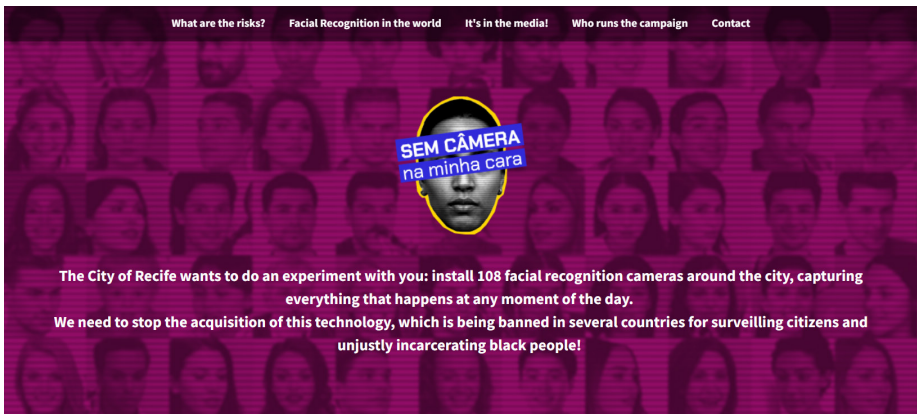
What are the risks? Facial Recognition in the world It's in the media! Who runs the campaign Contact

SEM CÂMERA
na minha cara

The City of Recife wants to do an experiment with you: install 108 facial recognition cameras around the city, capturing everything that happens at any moment of the day.
We need to stop the acquisition of this technology, which is being banned in several countries for surveilling citizens and unjustly incarcerating black people!